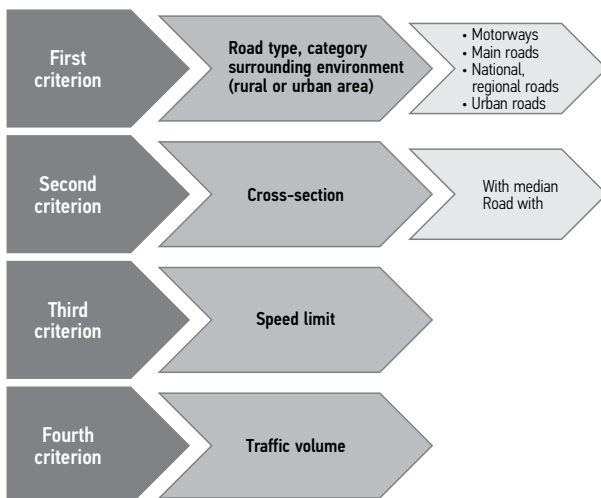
First criterion

Road type, category surrounding environment (rural or urban area)

• Motorways
• Main roads
• National, regional roads
• Urban roads

Second criterion

Cross-section

With median
Road with

Third criterion

Speed limit

Fourth criterion

Traffic volume